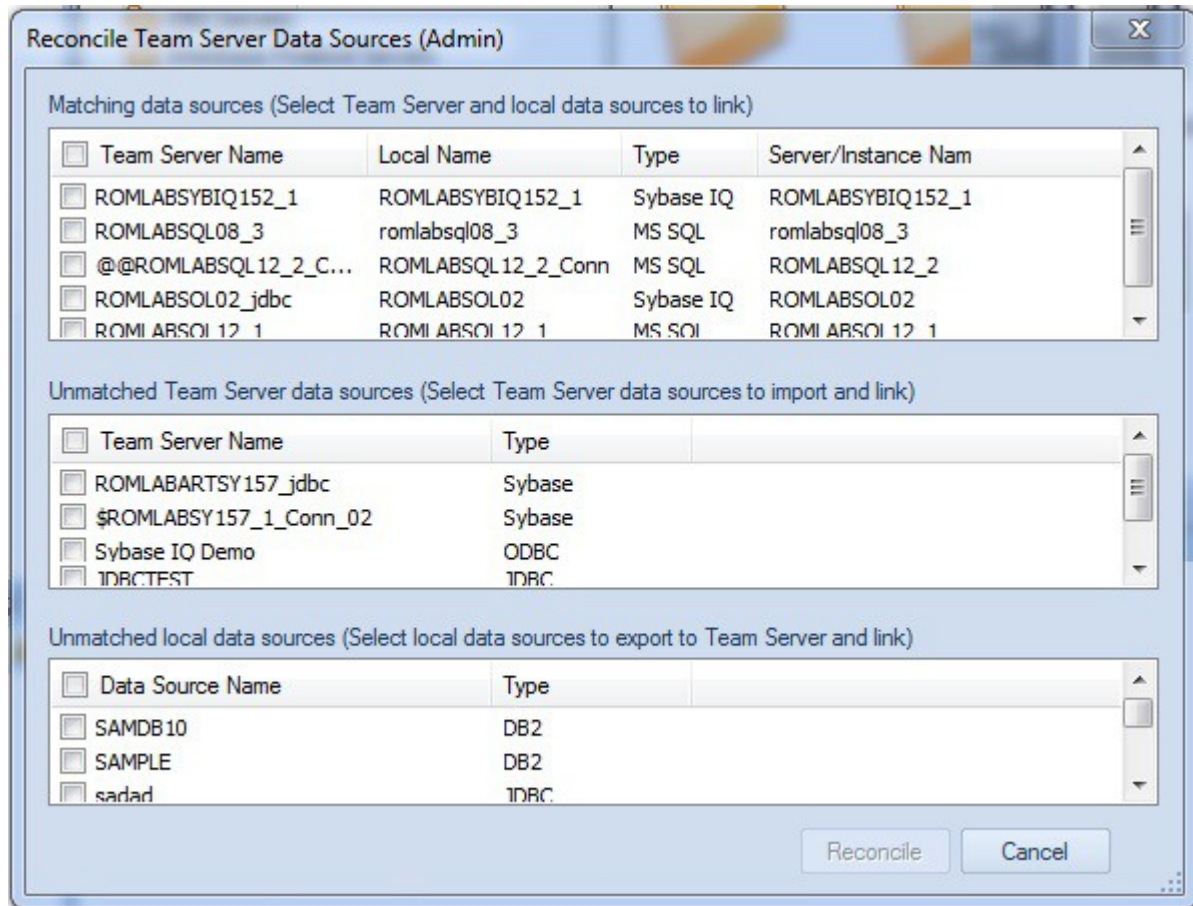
Reconcile Team Server Data Sources (Admin)

Matching data sources (Select Team Server and local data sources to link)

| Team Server Name | Local Name | Type | Server/Instance Nam |
|---|---|---|---|
| ROMLABSYBIQ152_1 | ROMLABSYBIQ152_1 | Sybase IQ | ROMLABSYBIQ152_1 |
| ROMLABSQL08_3 | romlabsql08_3 | MS SQL | romlabsql08_3 |
| @@ROMLABSQL12_2_C... | ROMLABSQL12_2_Conn | MS SQL | ROMLABSQL12_2 |
| ROMLABSOL02_jdbc | ROMLABSOL02 | Sybase IQ | ROMLABSOL02 |
| ROMLABSQL12_1 | ROMLABSQL12_1 | MS SQL | ROMLABSQL12_1 |

Unmatched Team Server data sources (Select Team Server data sources to import and link)

| Team Server Name | Type |
|---|---|
| ROMLABARTSY157_jdbc | Sybase |
| $ROMLABSY157_1_Conn_02 | Sybase |
| Sybase IQ Demo | ODBC |
| JDBCTEST | JDBC |

Unmatched local data sources (Select local data sources to export to Team Server and link)

| Data Source Name | Type |
|---|---|
| SAMDB10 | DB2 |
| SAMPLE | DB2 |
| sadad | JDBC |

Reconcile Cancel